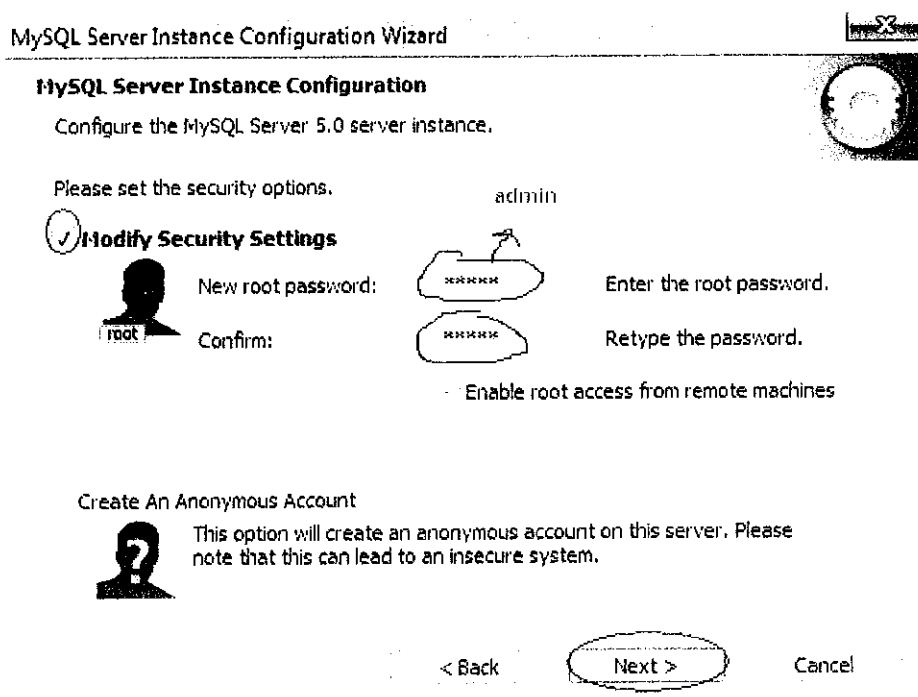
MySQL Server Instance Configuration Wizard

MySQL Server Instance Configuration

Configure the MySQL Server 5.0 server instance.

Please set the security options.

admin

✓ Modify Security Settings

New root password: ***** Enter the root password.

root Confirm: ***** Retype the password.

Enable root access from remote machines

Create An Anonymous Account

This option will create an anonymous account on this server. Please note that this can lead to an insecure system.

< Back Next > Cancel